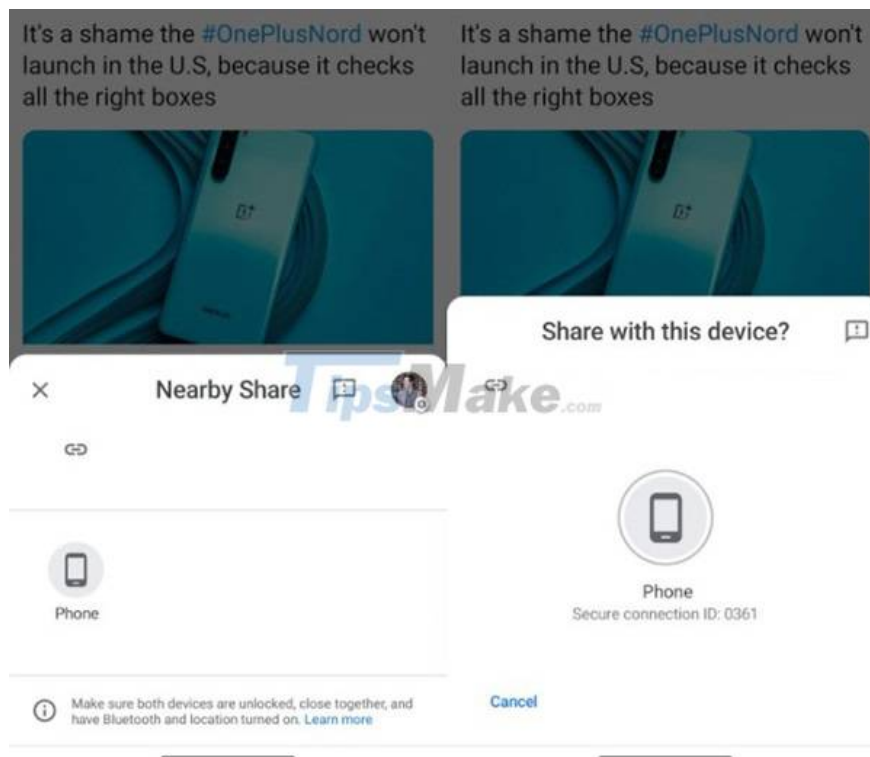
It's a shame the #OnePlusNord won't launch in the U.S, because it checks all the right boxes

×

Nearby Share

Phone

Make sure both devices are unlocked, close together, and have Bluetooth and location turned on. Learn more

It's a shame the #OnePlusNord won't launch in the U.S, because it checks all the right boxes

Share with this device?

Phone
Secure connection ID: 0361

Cancel

TipsMake.com